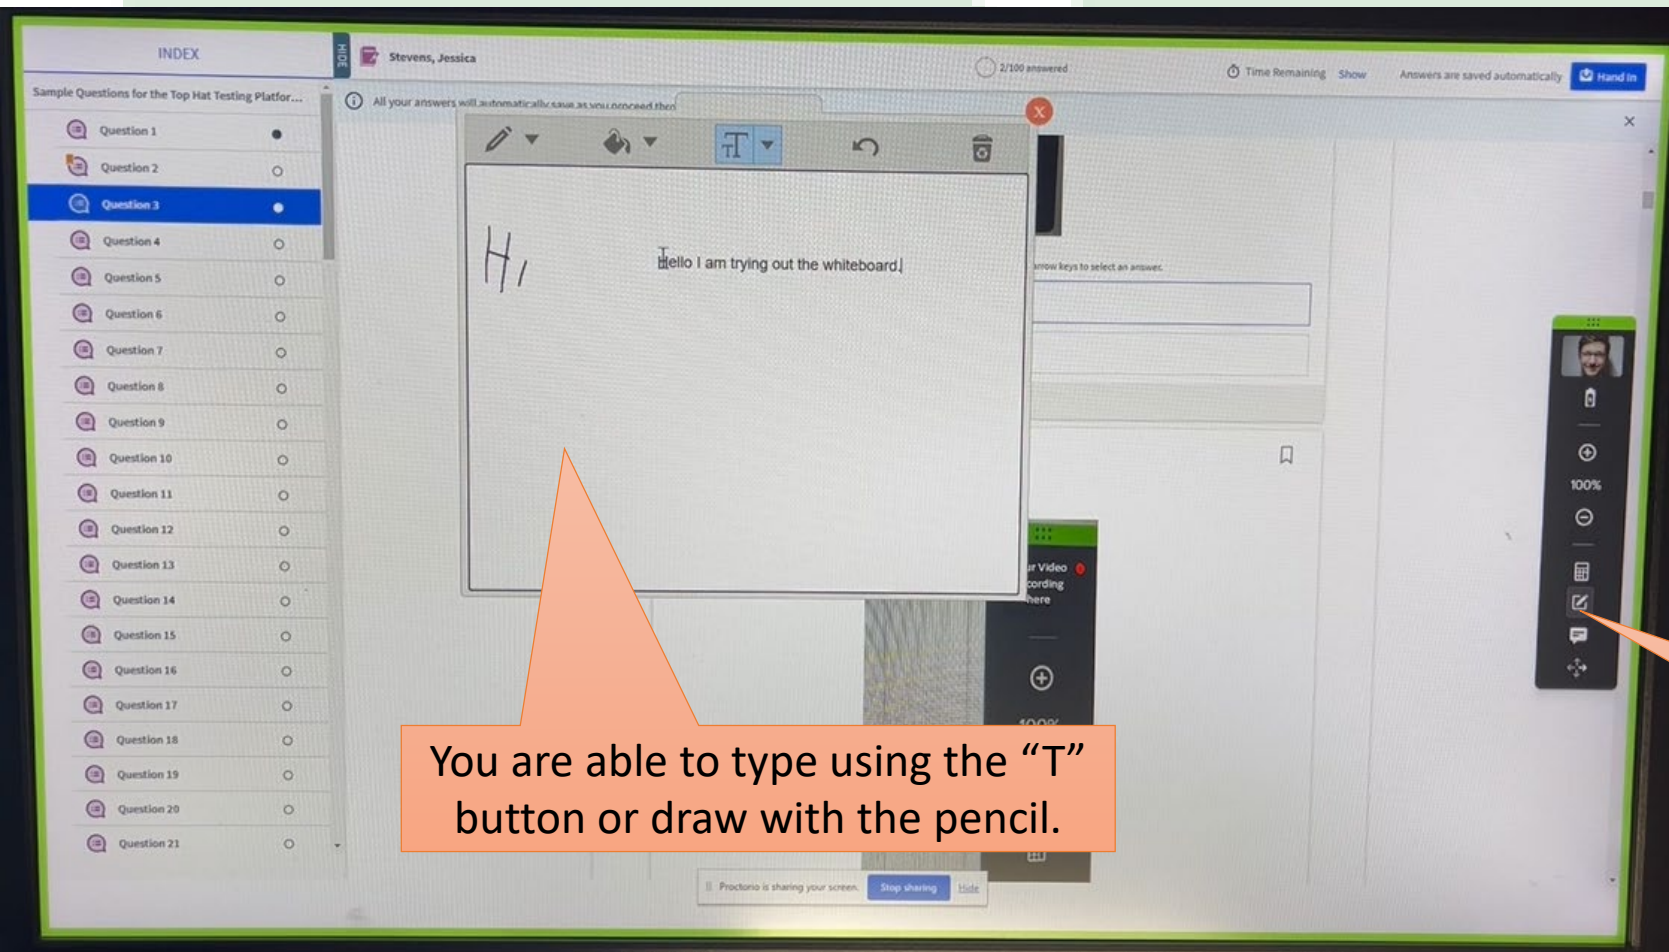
INDEX

HIDE

Stevens, Jessica

2/100 answered

Time Remaining Show

Answers are saved automatically

Hand In

Sample Questions for the Top Hat Testing Platfor...

All your answers will automatically save as you proceed thro

Question 1
Question 2
Question 3
Question 4
Question 5
Question 6
Question 7
Question 8
Question 9
Question 10
Question 11
Question 12
Question 13
Question 14
Question 15
Question 16
Question 17
Question 18
Question 19
Question 20
Question 21

Hi

Hello I am trying out the whiteboard

arrow keys to select an answer.

100%

r Video
cording
here

Proctorio is sharing your screen. Stop sharing Hide

You are able to type using the “T” button or draw with the pencil.